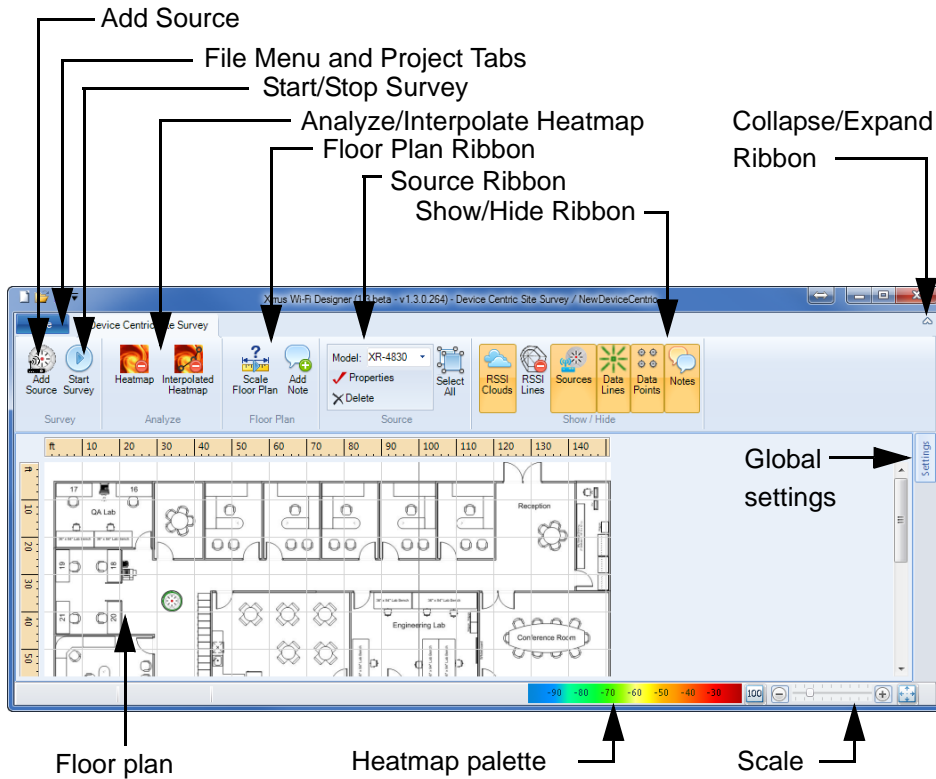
Add Source
File Menu and Project Tabs
Start/Stop Survey
Analyze/Interpolate Heatmap
Floor Plan Ribbon
Source Ribbon
Show/Hide Ribbon
Collapse/Expand Ribbon

X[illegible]us Wi-Fi Designer (1.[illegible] beta - v1.3.0.264) - Device Centric Site Survey / NewDeviceCentric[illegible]

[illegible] Device Centric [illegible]e Survey

Add Source
Start Survey
Survey
Heatmap
Interpolated Heatmap
Analyze
Scale Floor Plan
Add Note
Floor Plan
Model: XR-4830
Properties
Delete
Select All
Source
RSSI Clouds
RSSI Lines
Sources
Data Lines
Data Points
Notes
Show / Hide

ft 10 20 30 40 50 60 70 80 90 100 110 120 130 140
ft 10 20 30 40 50
17 16
QA Lab
19
18
21
20
Reception
Engineering Lab
Conference Room

Settings
Global settings

-90 -80 -70 -60 -50 -40 -30
100

Floor plan
Heatmap palette
Scale